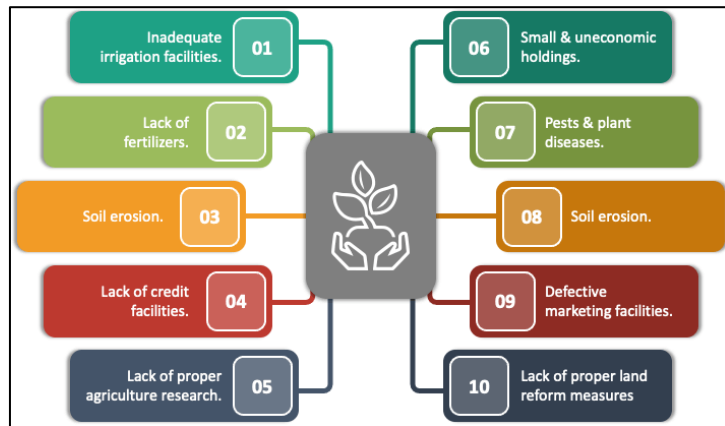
Inadequate irrigation facilities. 01

Lack of fertilizers. 02

Soil erosion. 03

Lack of credit facilities. 04

Lack of proper agriculture research. 05

06 Small & uneconomic holdings.

07 Pests & plant diseases.

08 Soil erosion.

09 Defective marketing facilities.

10 Lack of proper land reform measures